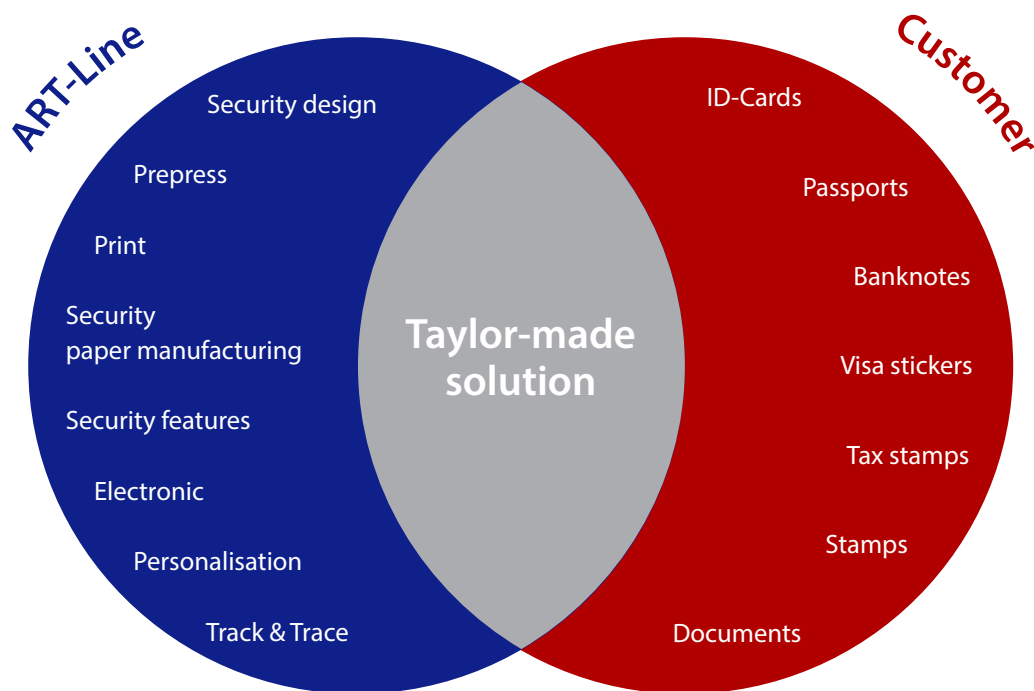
ART-Line

Security design

Prepress

Print

Security
paper manufacturing

Security features

Electronic

Personalisation

Track & Trace

Taylor-made solution

Customer

ID-Cards

Passports

Banknotes

Visa stickers

Tax stamps

Stamps

Documents